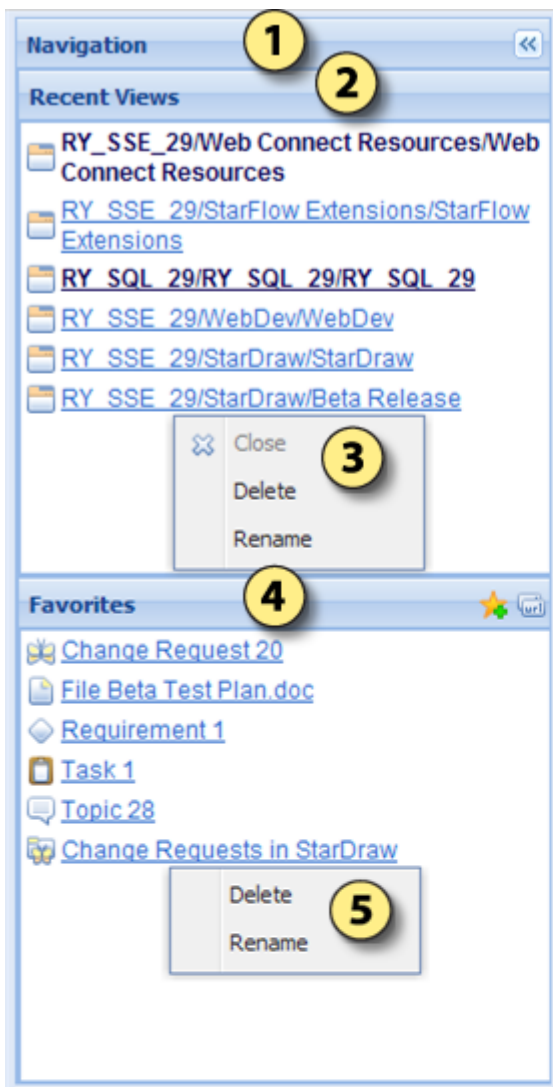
Navigation 1

2 Recent Views

RY_SSE_29/Web Connect Resources/Web Connect Resources

RY_SSE_29/StarFlow Extensions/StarFlow Extensions

RY_SQL_29/RY_SQL_29/RY_SQL_29

RY_SSE_29/WebDev/WebDev

RY_SSE_29/StarDraw/StarDraw

RY_SSE_29/StarDraw/Beta Release

Close 3
Delete
Rename

Favorites 4

url

Change Request 20

File Beta Test Plan.doc

Requirement 1

Task 1

Topic 28

Change Requests in StarDraw

Delete 5
Rename